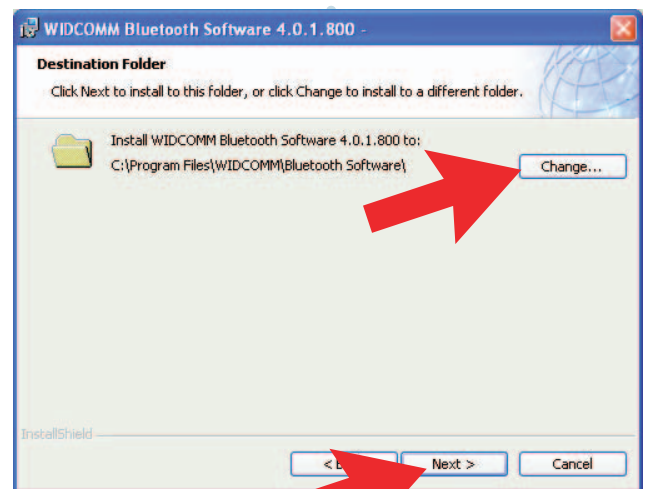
WIDCOMM Bluetooth Software 4.0.1.800 -

Destination Folder

Click Next to install to this folder, or click Change to install to a different folder.

Install WIDCOMM Bluetooth Software 4.0.1.800 to:
C:\Program Files\WIDCOMM\Bluetooth Software\

Change...

InstallShield

< B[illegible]

Next >

Cancel